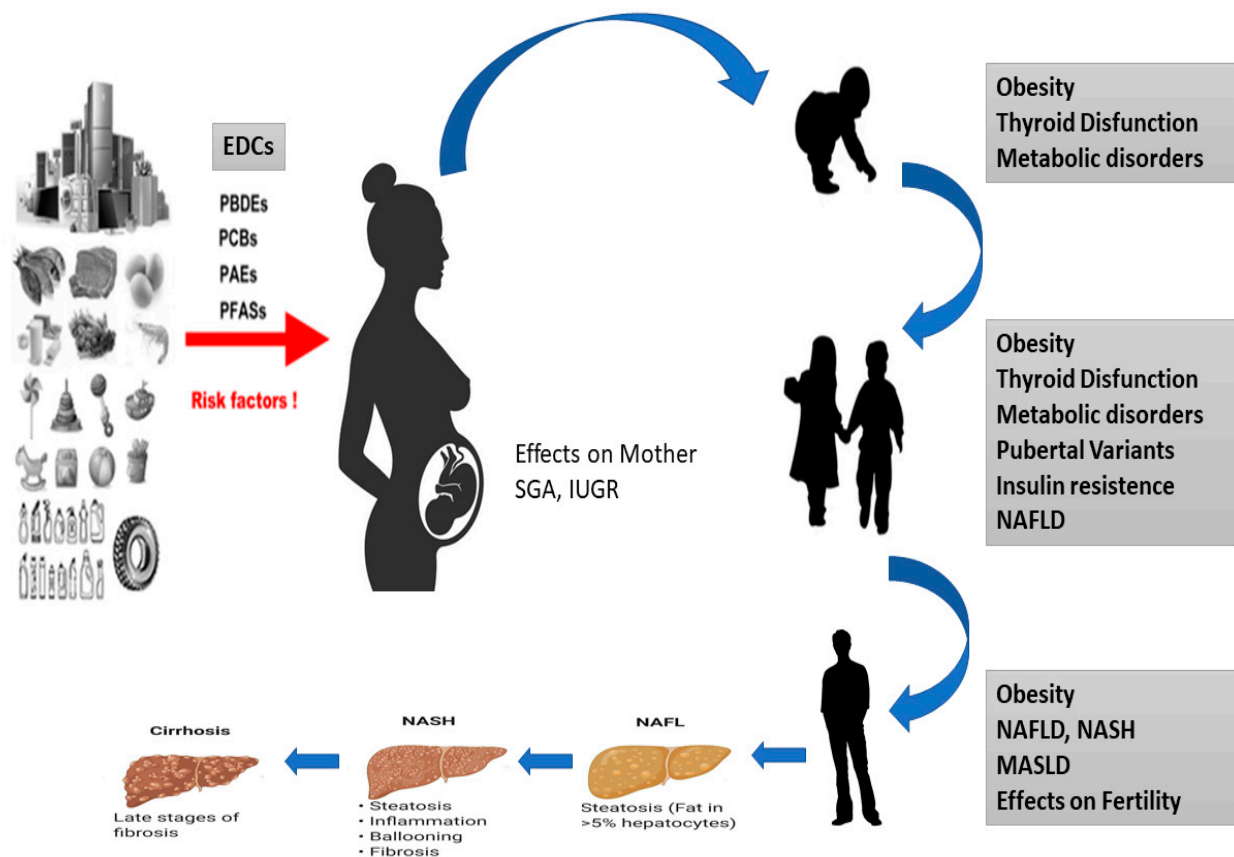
EDCs

PBDEs
PCBs
PAEs
PFASs

Risk factors !

Effects on Mother
SGA, IUGR

Obesity
Thyroid Disfunction
Metabolic disorders

Obesity
Thyroid Disfunction
Metabolic disorders
Pubertal Variants
Insulin resistence
NAFLD

Obesity
NAFLD, NASH
MASLD
Effects on Fertility

NAFL
Steatosis (Fat in >5% hepatocytes)

NASH
• Steatosis
• Inflammation
• Ballooning
• Fibrosis

Cirrhosis
Late stages of fibrosis